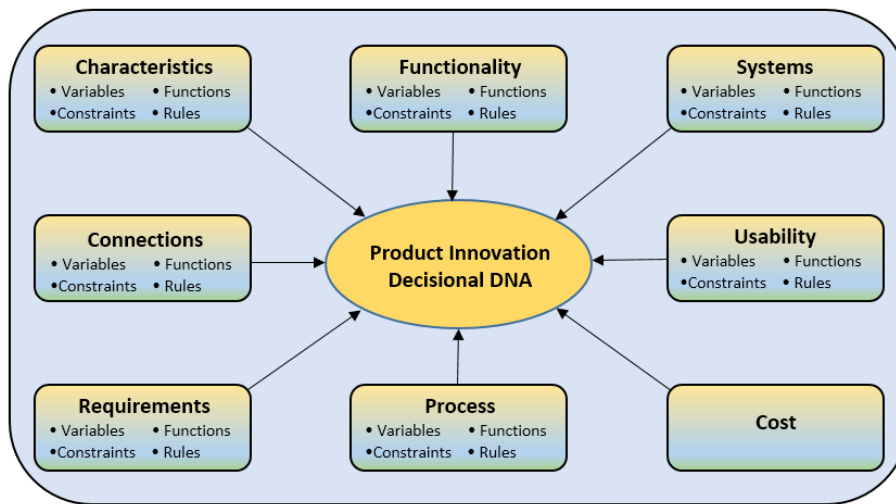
Characteristics
• Variables • Functions
•Constraints • Rules

Functionality
• Variables • Functions
•Constraints • Rules

Systems
• Variables • Functions
•Constraints • Rules

Connections
• Variables • Functions
•Constraints • Rules

Product Innovation Decisional DNA

Usability
• Variables • Functions
•Constraints • Rules

Requirements
• Variables • Functions
•Constraints • Rules

Process
• Variables • Functions
•Constraints • Rules

Cost